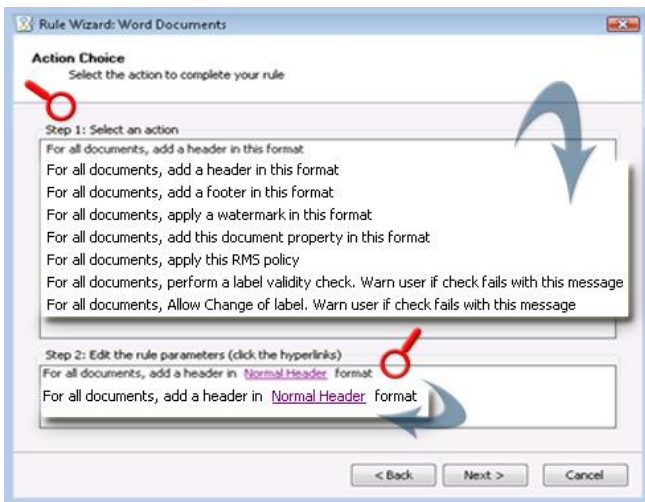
Rule Wizard: Word Documents

Action Choice
Select the action to complete your rule

Step 1: Select an action
For all documents, add a header in this format
For all documents, add a header in this format
For all documents, add a footer in this format
For all documents, apply a watermark in this format
For all documents, add this document property in this format
For all documents, apply this RMS policy
For all documents, perform a label validity check. Warn user if check fails with this message
For all documents, Allow Change of label. Warn user if check fails with this message

Step 2: Edit the rule parameters (click the hyperlinks)
For all documents, add a header in Normal Header format
For all documents, add a header in Normal Header format

< Back
Next >
Cancel